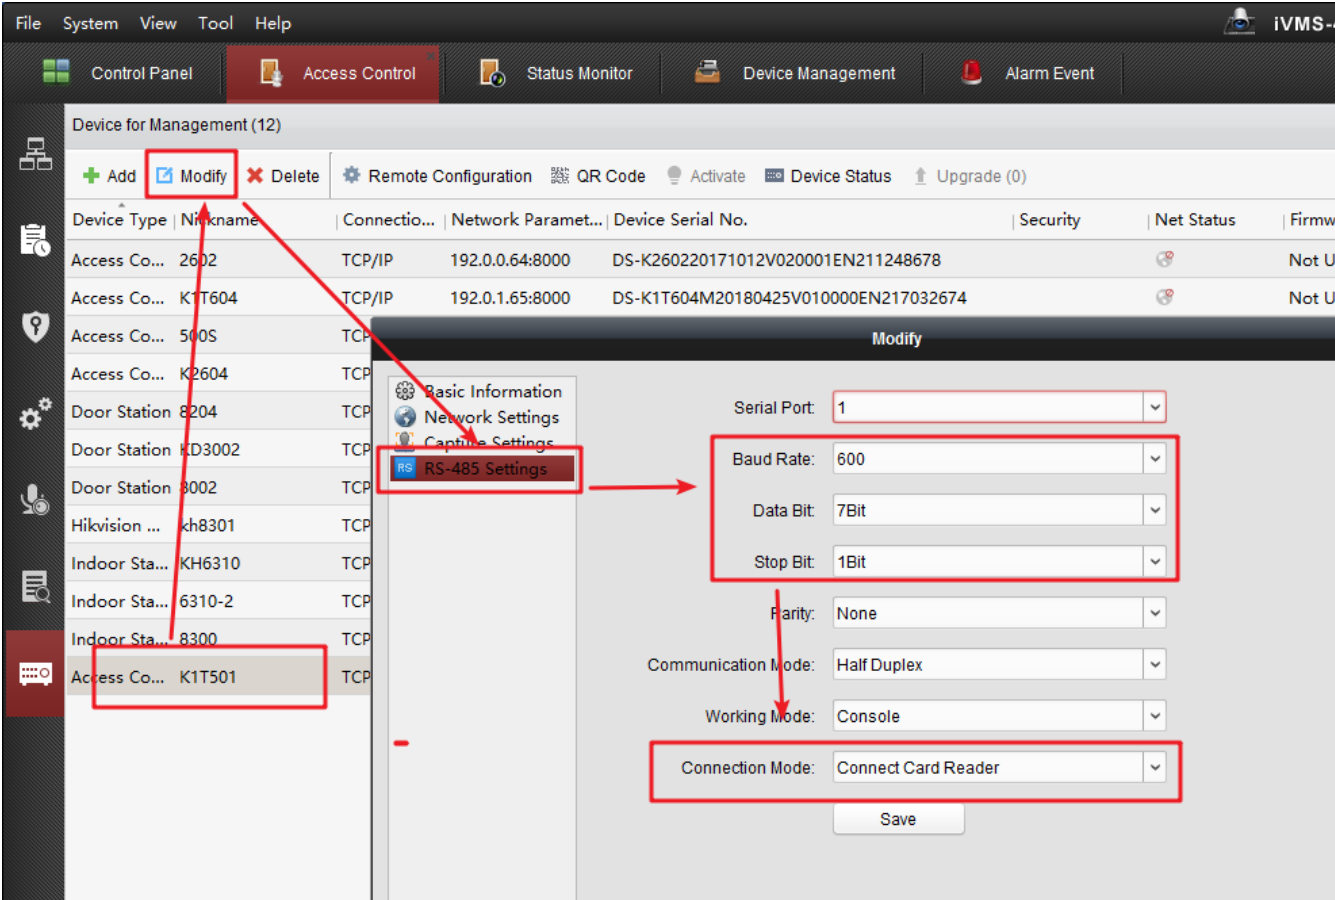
File System View Tool Help

iVMS-

Control Panel | Access Control | Status Monitor | Device Management | Alarm Event

Device for Management (12)

Add | Modify | Delete | Remote Configuration | QR Code | Activate | Device Status | Upgrade (0)

| Device Type | Nickname | Connectio... | Network Paramet... | Device Serial No. | Security | Net Status | Firmw |
|---|---|---|---|---|---|---|---|
| Access Co... | 2602 | TCP/IP | 192.0.0.64:8000 | DS-K260220171012V020001EN211248678 | | | Not U |
| Access Co... | K1T604 | TCP/IP | 192.0.1.65:8000 | DS-K1T604M20180425V010000EN217032674 | | | Not U |
| Access Co... | 500S | TCP | | | | | |
| Access Co... | K2604 | TCP | | | | | |
| Door Station | 8204 | TCP | | | | | |
| Door Station | KD3002 | TCP | | | | | |
| Door Station | 8002 | TCP | | | | | |
| Hikvision ... | kh8301 | TCP | | | | | |
| Indoor Sta... | KH6310 | TCP | | | | | |
| Indoor Sta... | 6310-2 | TCP | | | | | |
| Indoor Sta... | 8300 | TCP | | | | | |
| Access Co... | K1T501 | TCP | | | | | |

Modify

Basic Information
Network Settings
Capture Settings
RS-485 Settings

Serial Port: 1
Baud Rate: 600
Data Bit: 7Bit
Stop Bit: 1Bit
Parity: None
Communication Mode: Half Duplex
Working Mode: Console
Connection Mode: Connect Card Reader

Save